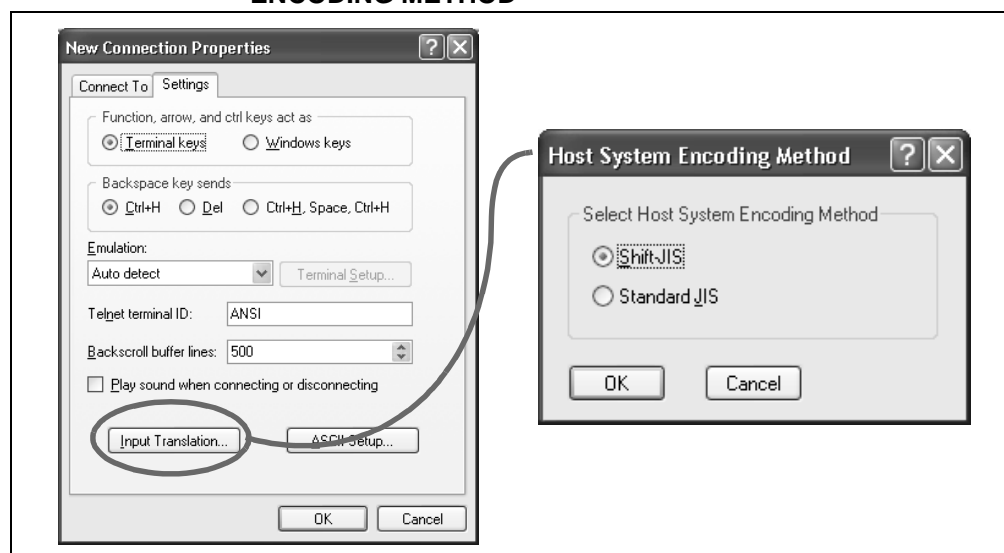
ENCODING METHOD

New Connection Properties

Connect To | Settings

Function, arrow, and ctrl keys act as
Terminal keys
Windows keys

Backspace key sends
Ctrl+H
Del
Ctrl+H, Space, Ctrl+H

Emulation:
Auto detect
Terminal Setup...

Telnet terminal ID: ANSI

Backscroll buffer lines: 500

Play sound when connecting or disconnecting

Input Translation...
ASCII Setup...

OK
Cancel

Host System Encoding Method

Select Host System Encoding Method
Shift-JIS
Standard JIS

OK
Cancel